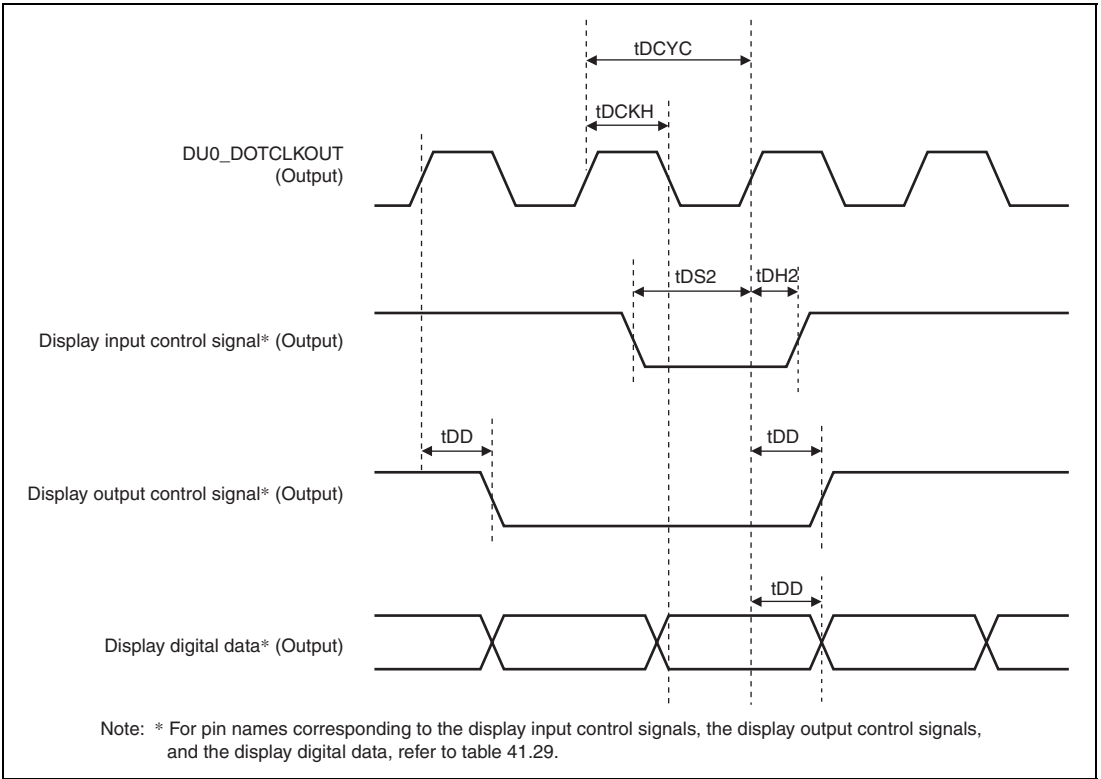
tDCYC

tDCKH

DU0_DOTCLKOUT
(Output)

tDS2

tDH2

Display input control signal* (Output)

tDD

tDD

Display output control signal* (Output)

tDD

Display digital data* (Output)

Note: * For pin names corresponding to the display input control signals, the display output control signals, and the display digital data, refer to table 41.29.